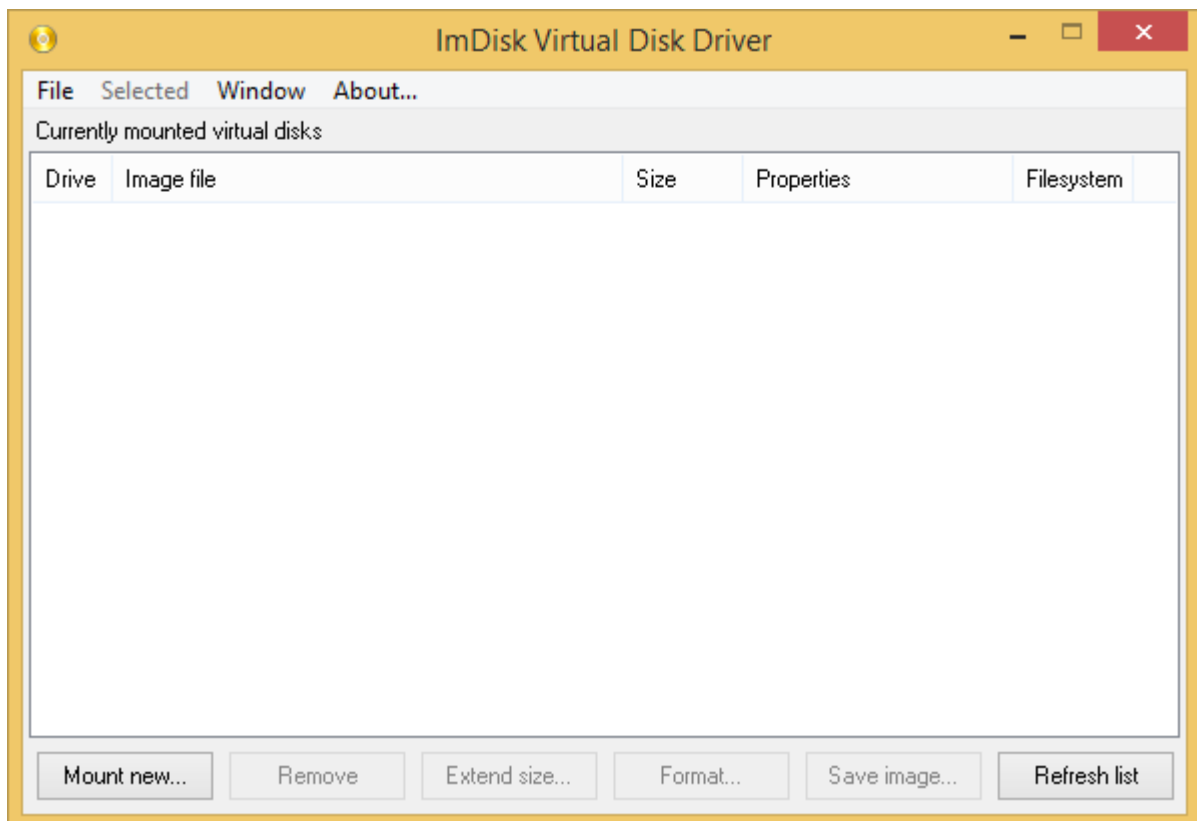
ImDisk Virtual Disk Driver

File Selected Window About...

Currently mounted virtual disks

| Drive | Image file | Size | Properties | Filesystem |
|---|---|---|---|---|

Mount new... Remove Extend size... Format... Save image... Refresh list